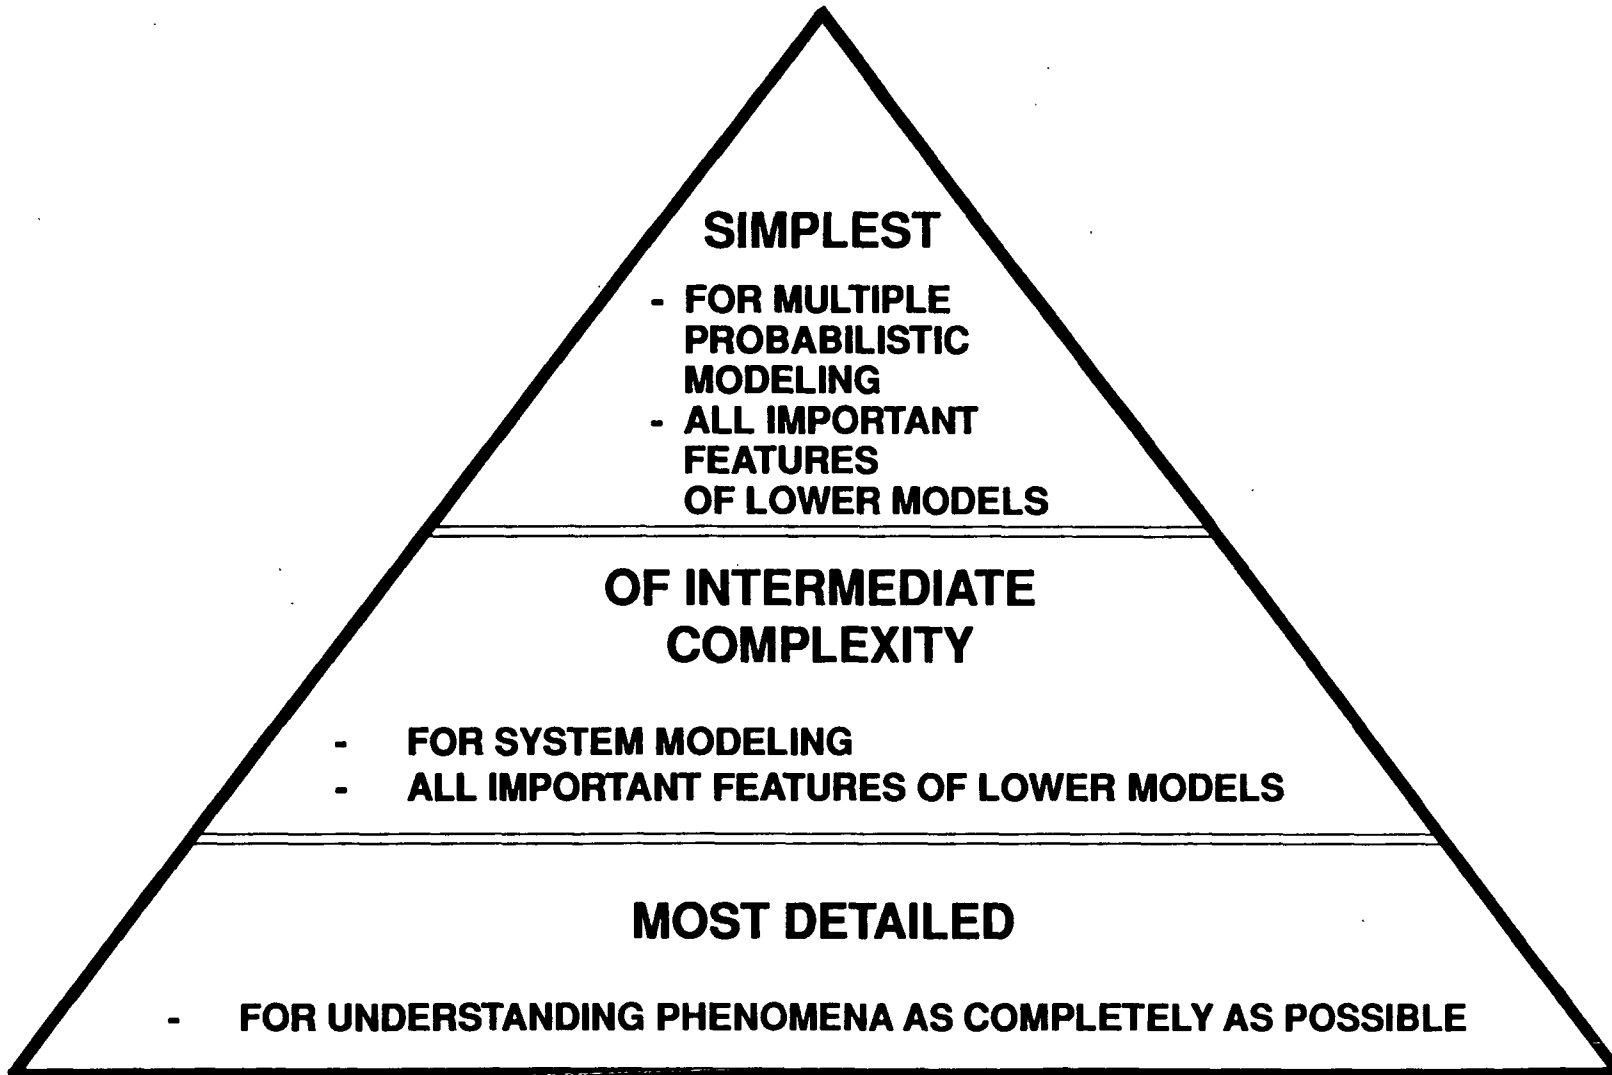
SIMPLEST

- FOR MULTIPLE PROBABILISTIC MODELING
- ALL IMPORTANT FEATURES OF LOWER MODELS

OF INTERMEDIATE COMPLEXITY

- FOR SYSTEM MODELING
- ALL IMPORTANT FEATURES OF LOWER MODELS

MOST DETAILED

- FOR UNDERSTANDING PHENOMENA AS COMPLETELY AS POSSIBLE